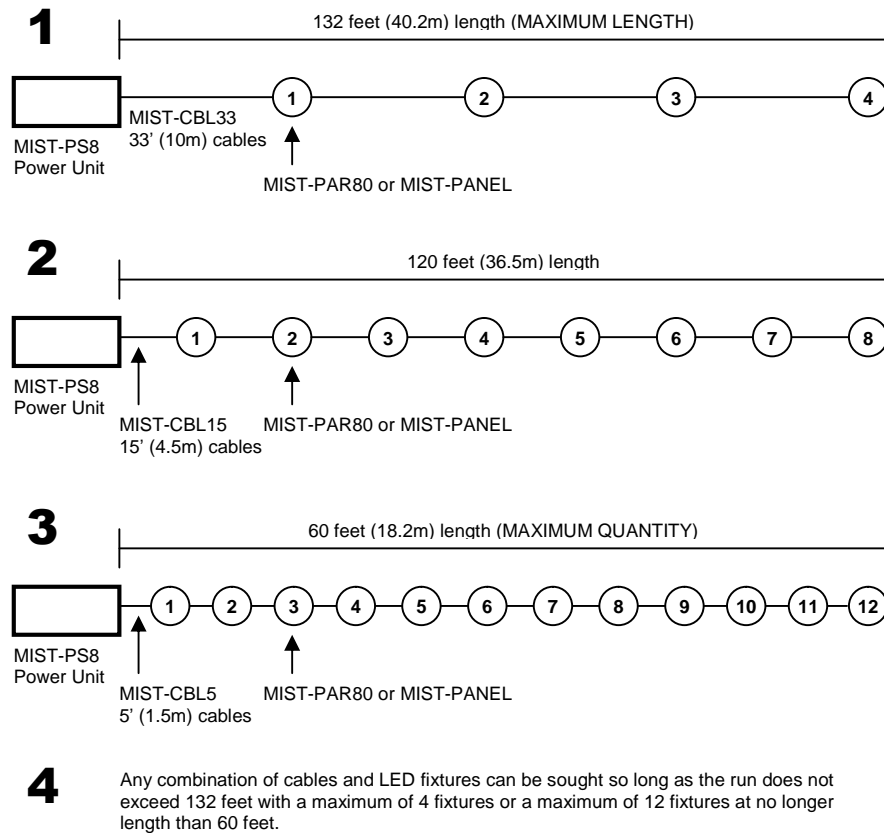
1

132 feet (40.2m) length (MAXIMUM LENGTH)

MIST-PS8 Power Unit

MIST-CBL33 33' (10m) cables

1 2 3 4

MIST-PAR80 or MIST-PANEL

2

120 feet (36.5m) length

MIST-PS8 Power Unit

1 2 3 4 5 6 7 8

MIST-CBL15 15' (4.5m) cables

MIST-PAR80 or MIST-PANEL

3

60 feet (18.2m) length (MAXIMUM QUANTITY)

MIST-PS8 Power Unit

1 2 3 4 5 6 7 8 9 10 11 12

MIST-CBL5 5' (1.5m) cables

MIST-PAR80 or MIST-PANEL

4

Any combination of cables and LED fixtures can be sought so long as the run does not exceed 132 feet with a maximum of 4 fixtures or a maximum of 12 fixtures at no longer length than 60 feet.